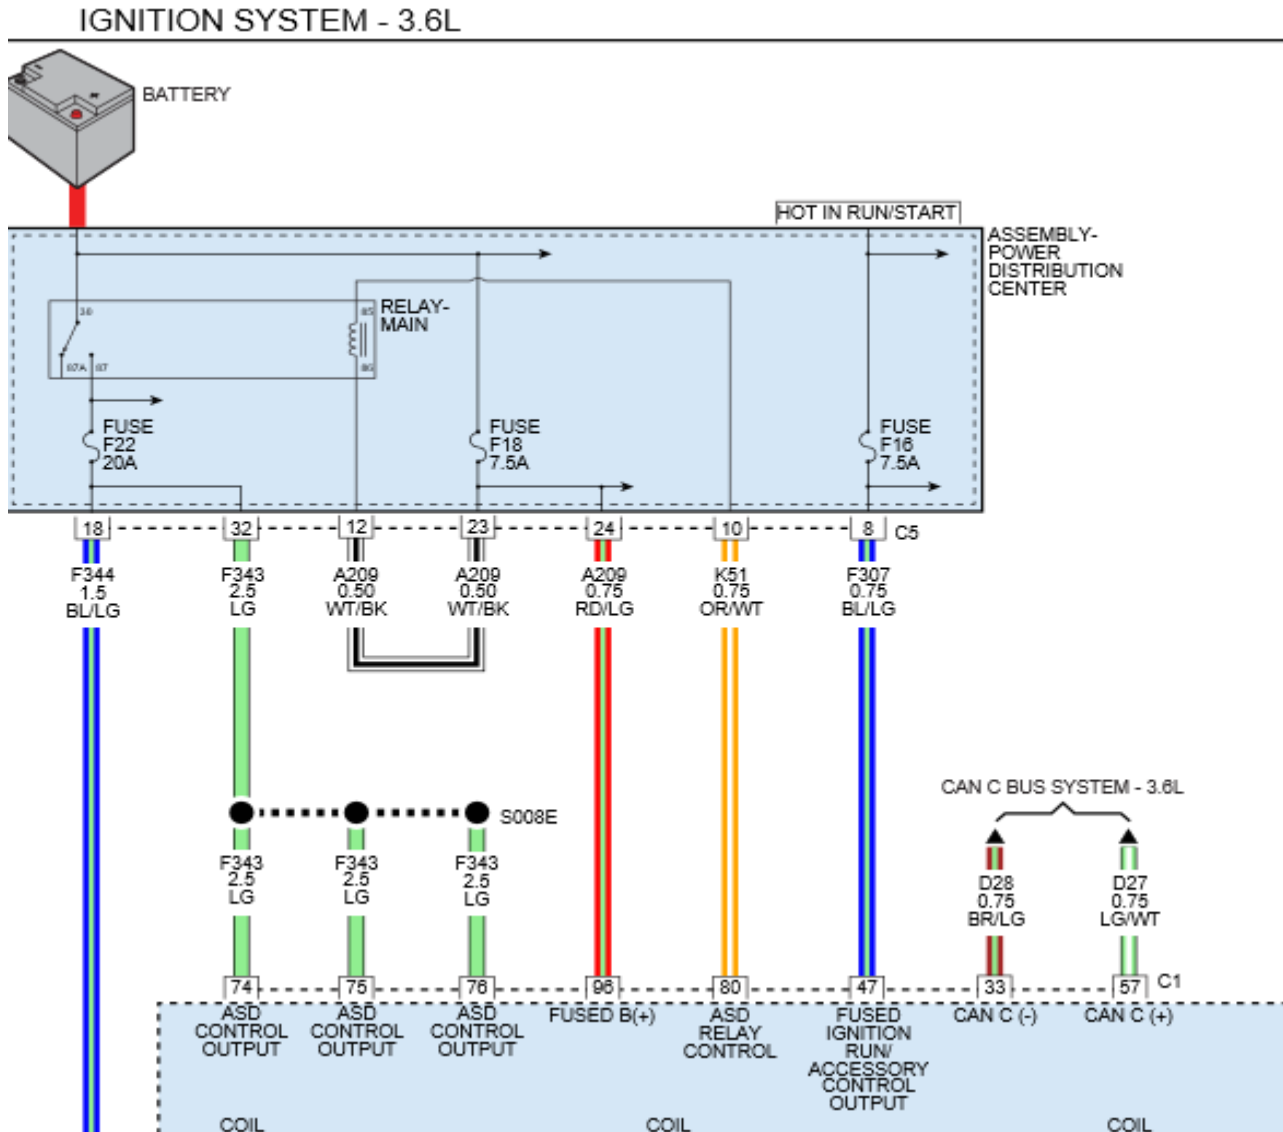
IGNITION SYSTEM - 3.6L

BATTERY

HOT IN RUN/START

ASSEMBLY-POWER DISTRIBUTION CENTER

RELAY-MAIN

30 85 87A 87 86

FUSE F22 20A

FUSE F18 7.5A

FUSE F16 7.5A

18 32 12 23 24 10 8 C5

F344 1.5 BL/LG

F343 2.5 LG

A209 0.50 WT/BK

A209 0.50 WT/BK

A209 0.75 RD/LG

K51 0.75 OR/WT

F307 0.75 BL/LG

CAN C BUS SYSTEM - 3.6L

S008E

F343 2.5 LG

F343 2.5 LG

F343 2.5 LG

D28 0.75 BR/LG

D27 0.75 LG/WT

74 75 76 96 80 47 33 57 C1

ASD CONTROL OUTPUT

ASD CONTROL OUTPUT

ASD CONTROL OUTPUT

FUSED B(+)

ASD RELAY CONTROL

FUSED IGNITION RUN/ ACCESSORY CONTROL OUTPUT

CAN C (-)

CAN C (+)

COIL

COIL

COIL